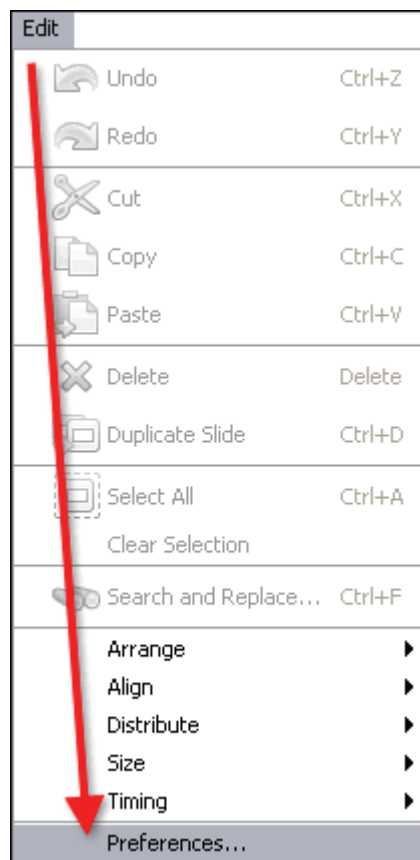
Edit

Undo Ctrl+Z
Redo Ctrl+Y

Cut Ctrl+X
Copy Ctrl+C
Paste Ctrl+V

Delete Delete
Duplicate Slide Ctrl+D

Select All Ctrl+A
Clear Selection

Search and Replace... Ctrl+F

Arrange
Align
Distribute
Size
Timing

Preferences...